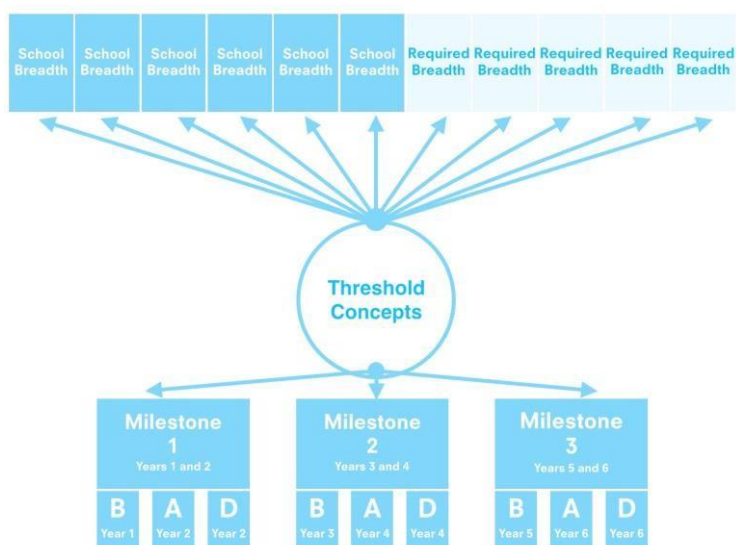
School Breadth

School Breadth

School Breadth

School Breadth

School Breadth

School Breadth

Required Breadth

Required Breadth

Required Breadth

Required Breadth

Required Breadth

Threshold Concepts

Milestone 1
Years 1 and 2

B
Year 1

A
Year 2

D
Year 2

Milestone 2
Years 3 and 4

B
Year 3

A
Year 4

D
Year 4

Milestone 3
Years 5 and 6

B
Year 5

A
Year 6

D
Year 6